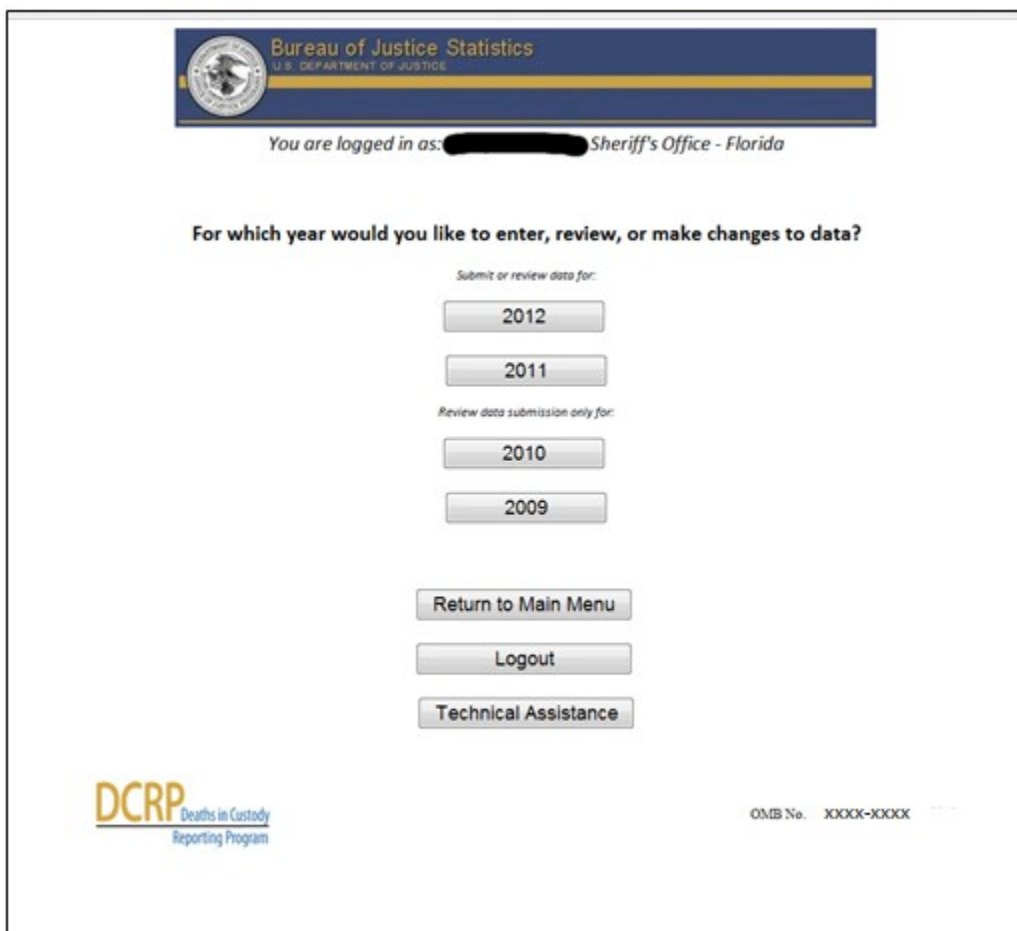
Bureau of Justice Statistics
U.S. DEPARTMENT OF JUSTICE

You are logged in as: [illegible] Sheriff's Office - Florida

For which year would you like to enter, review, or make changes to data?

Submit or review data for:

2012

2011

Review data submission only for:

2010

2009

Return to Main Menu

Logout

Technical Assistance

DCRP Deaths in Custody Reporting Program

OMB No. XXXX-XXXX